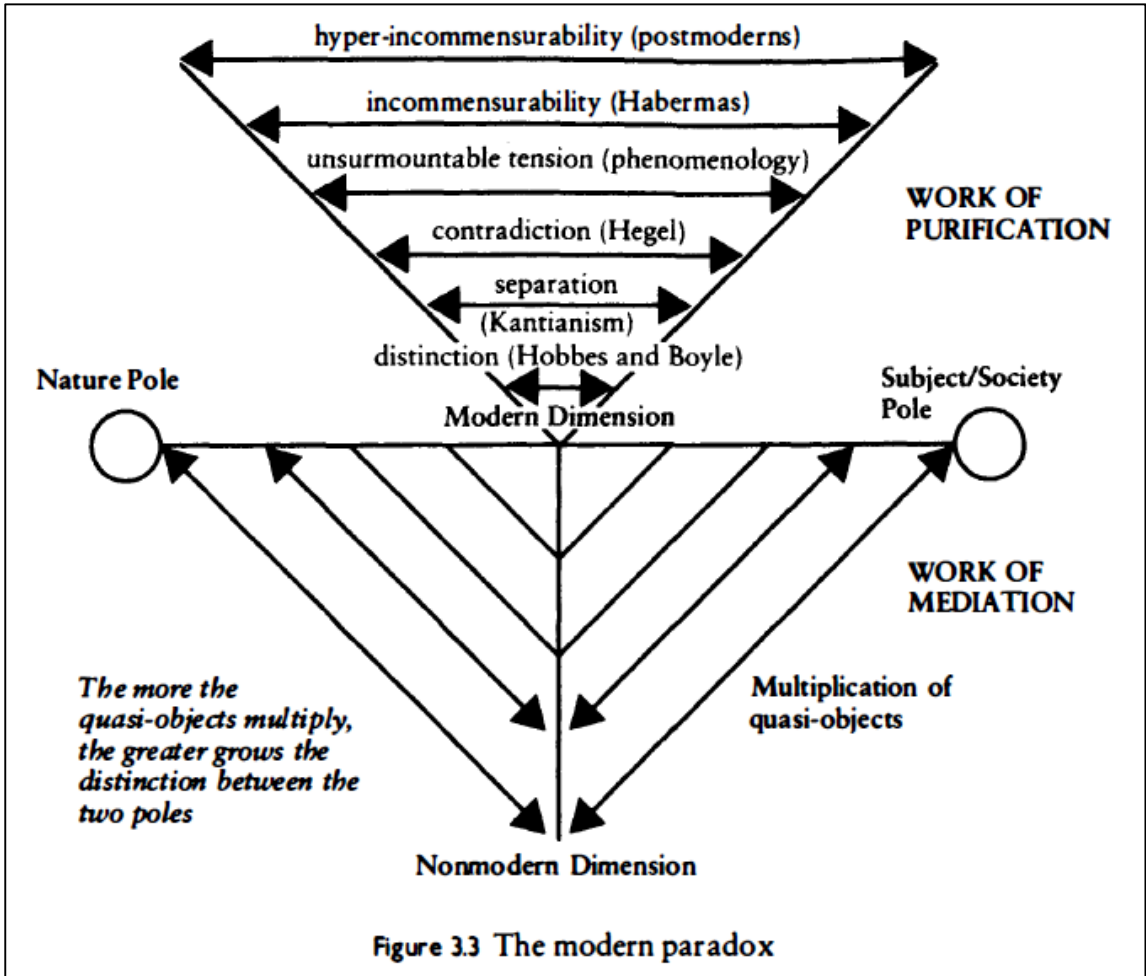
hyper-incommensurability (postmoderns)

incommensurability (Habermas)

unsurmountable tension (phenomenology)

WORK OF PURIFICATION

contradiction (Hegel)

separation (Kantianism)

distinction (Hobbes and Boyle)

Nature Pole

Subject/Society Pole

Modern Dimension

WORK OF MEDIATION

The more the quasi-objects multiply, the greater grows the distinction between the two poles

Multiplication of quasi-objects

Nonmodern Dimension

Figure 3.3 The modern paradox